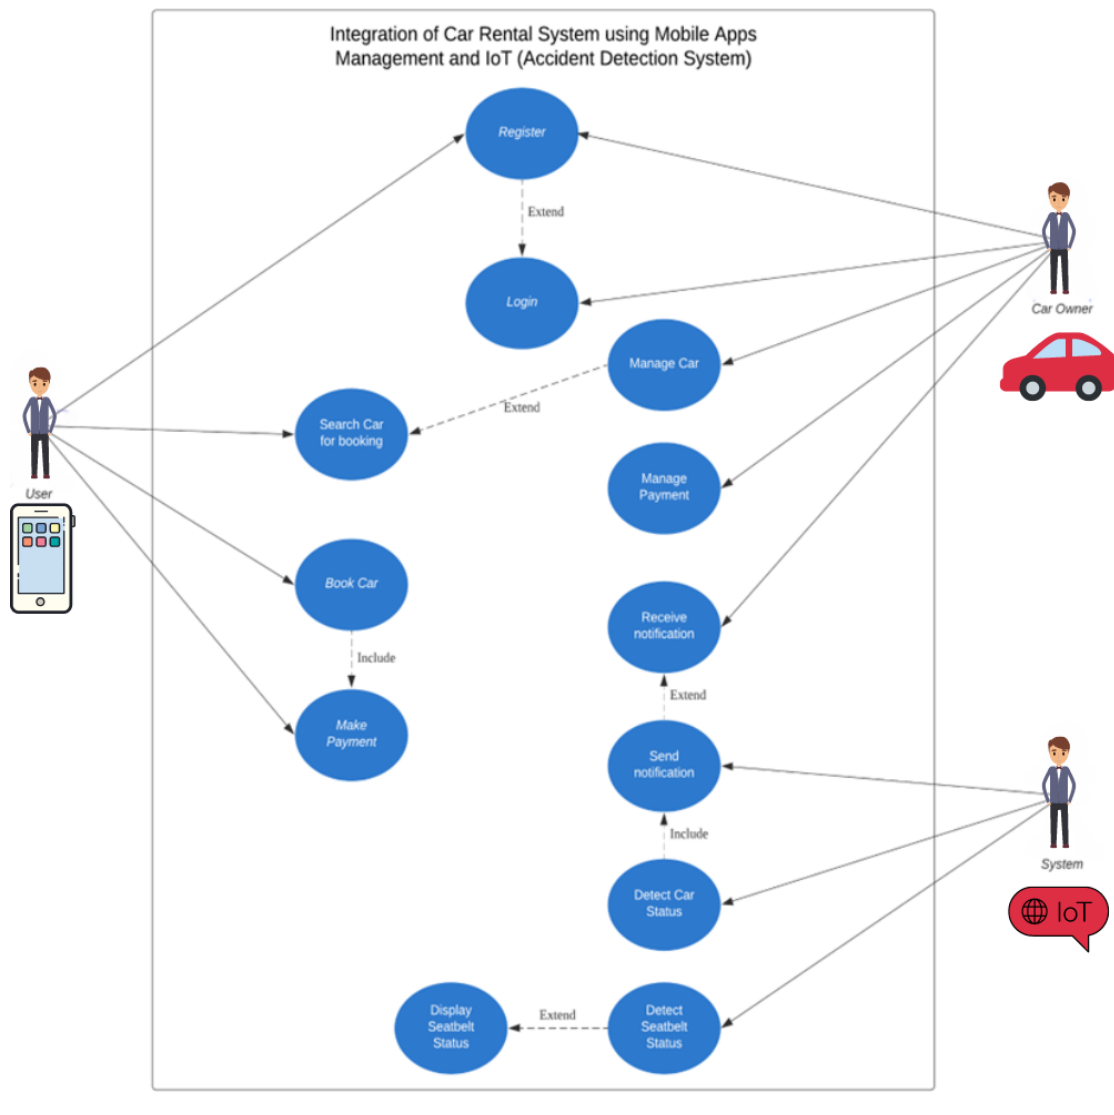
Integration of Car Rental System using Mobile Apps Management and IoT (Accident Detection System)

Register

Extend

Login

Manage Car

Extend

Search Car for booking

Manage Payment

Book Car

Include

Make Payment

Receive notification

Extend

Send notification

Include

Detect Car Status

Display Seatbelt Status

Extend

Detect Seatbelt Status

User

Car Owner

System

IoT